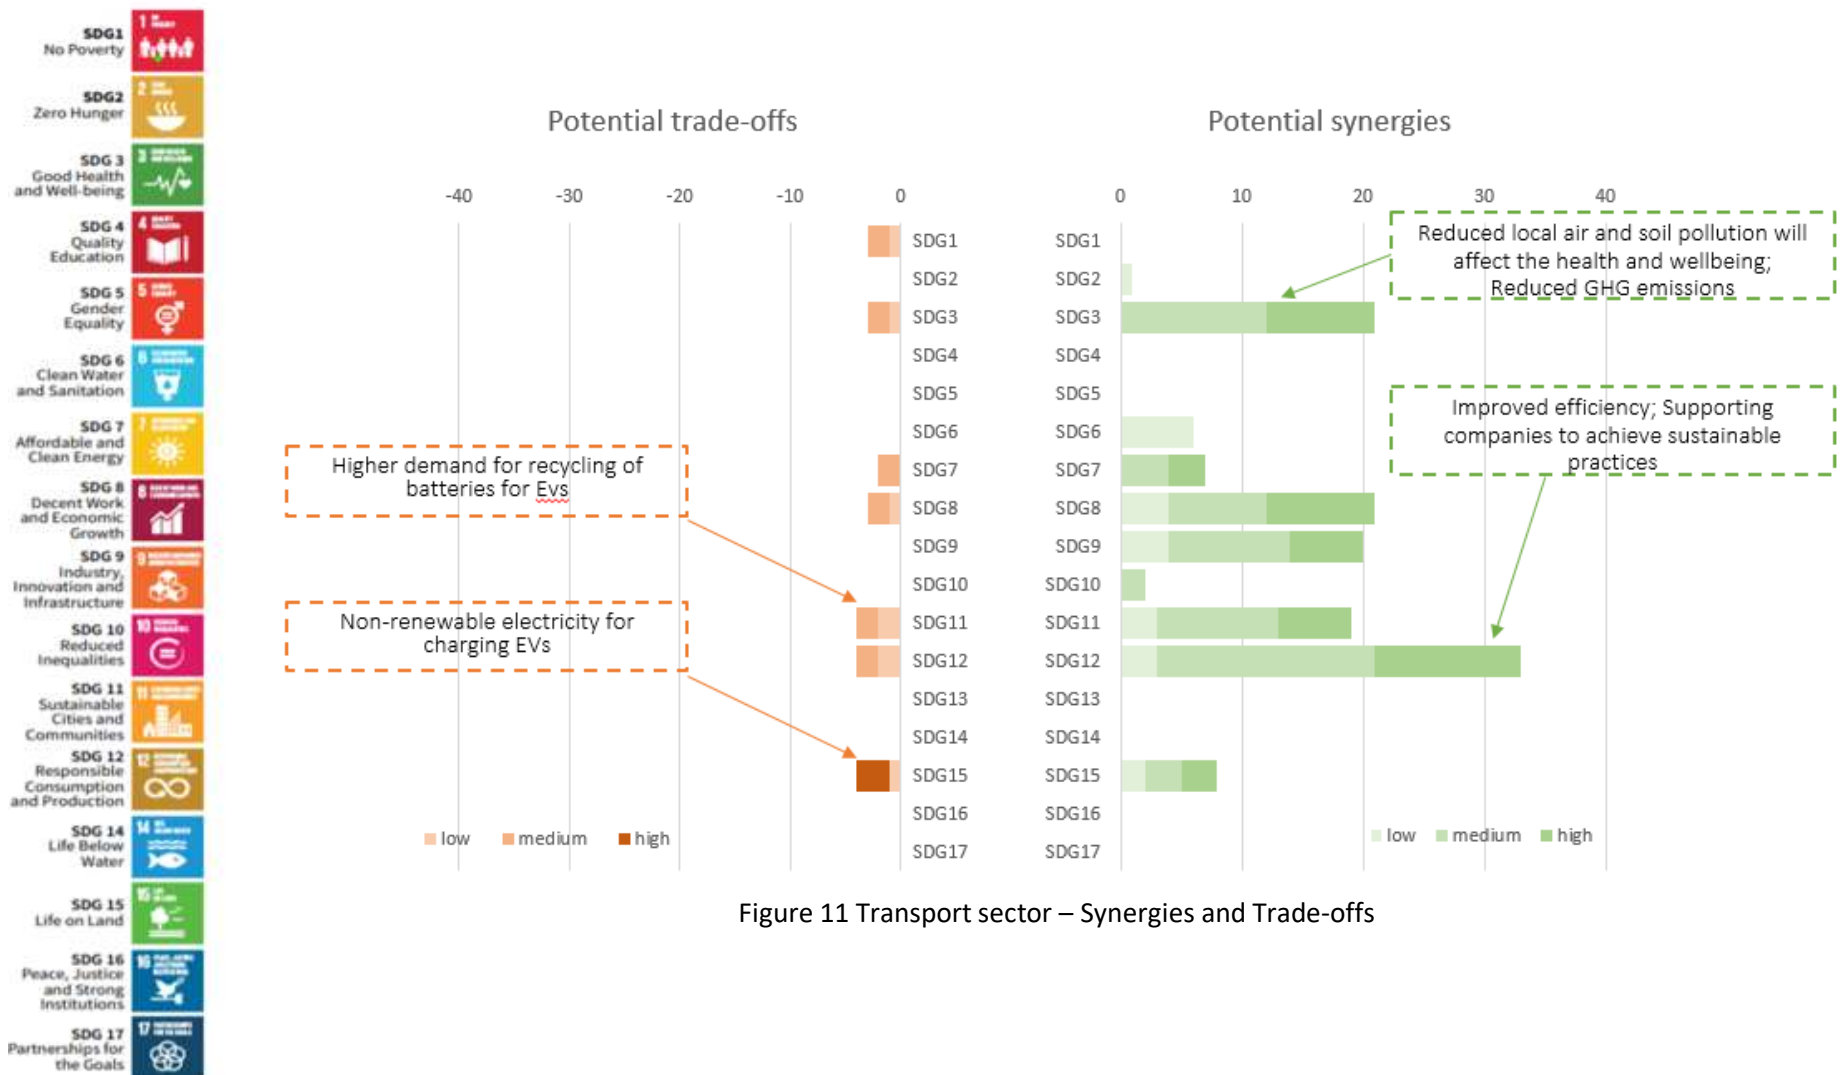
SDG1 No Poverty
SDG2 Zero Hunger
SDG 3 Good Health and Well-being
SDG 4 Quality Education
SDG 5 Gender Equality
SDG 6 Clean Water and Sanitation
SDG 7 Affordable and Clean Energy
SDG 8 Decent Work and Economic Growth
SDG 9 Industry, Innovation and Infrastructure
SDG 10 Reduced Inequalities
SDG 11 Sustainable Cities and Communities
SDG 12 Responsible Consumption and Production
SDG 14 Life Below Water
SDG 15 Life on Land
SDG 16 Peace, Justice and Strong Institutions
SDG 17 Partnerships for the Goals

Potential trade-offs

-40 -30 -20 -10 0

SDG1 SDG2 SDG3 SDG4 SDG5 SDG6 SDG7 SDG8 SDG9 SDG10 SDG11 SDG12 SDG13 SDG14 SDG15 SDG16 SDG17

Higher demand for recycling of batteries for Evs

Non-renewable electricity for charging EVs

low medium high

Potential synergies

0 10 20 30 40

SDG1 SDG2 SDG3 SDG4 SDG5 SDG6 SDG7 SDG8 SDG9 SDG10 SDG11 SDG12 SDG13 SDG14 SDG15 SDG16 SDG17

Reduced local air and soil pollution will affect the health and wellbeing; Reduced GHG emissions

Improved efficiency; Supporting companies to achieve sustainable practices

low medium high

Figure 11 Transport sector – Synergies and Trade-offs